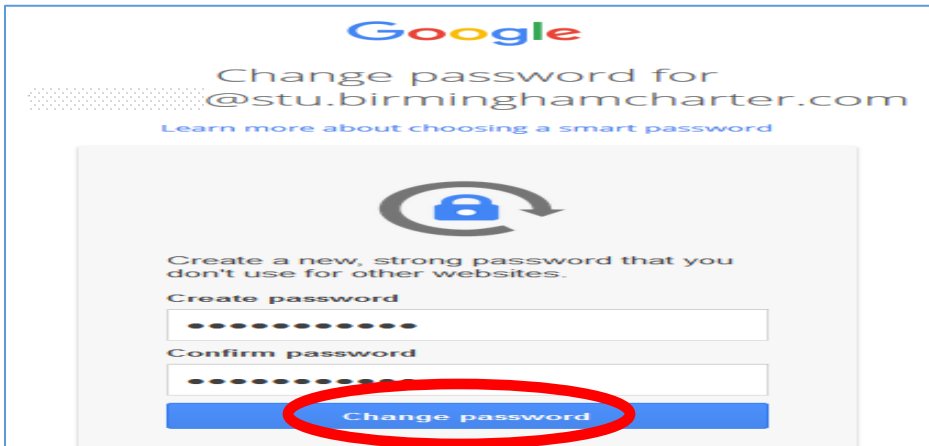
Google

Change password for
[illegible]@stu.birminghamcharter.com

Learn more about choosing a smart password

Create a new, strong password that you don't use for other websites.

Create password

●●●●●●●●●●●●

Confirm password

●●●●●●●●●●●●

Change password